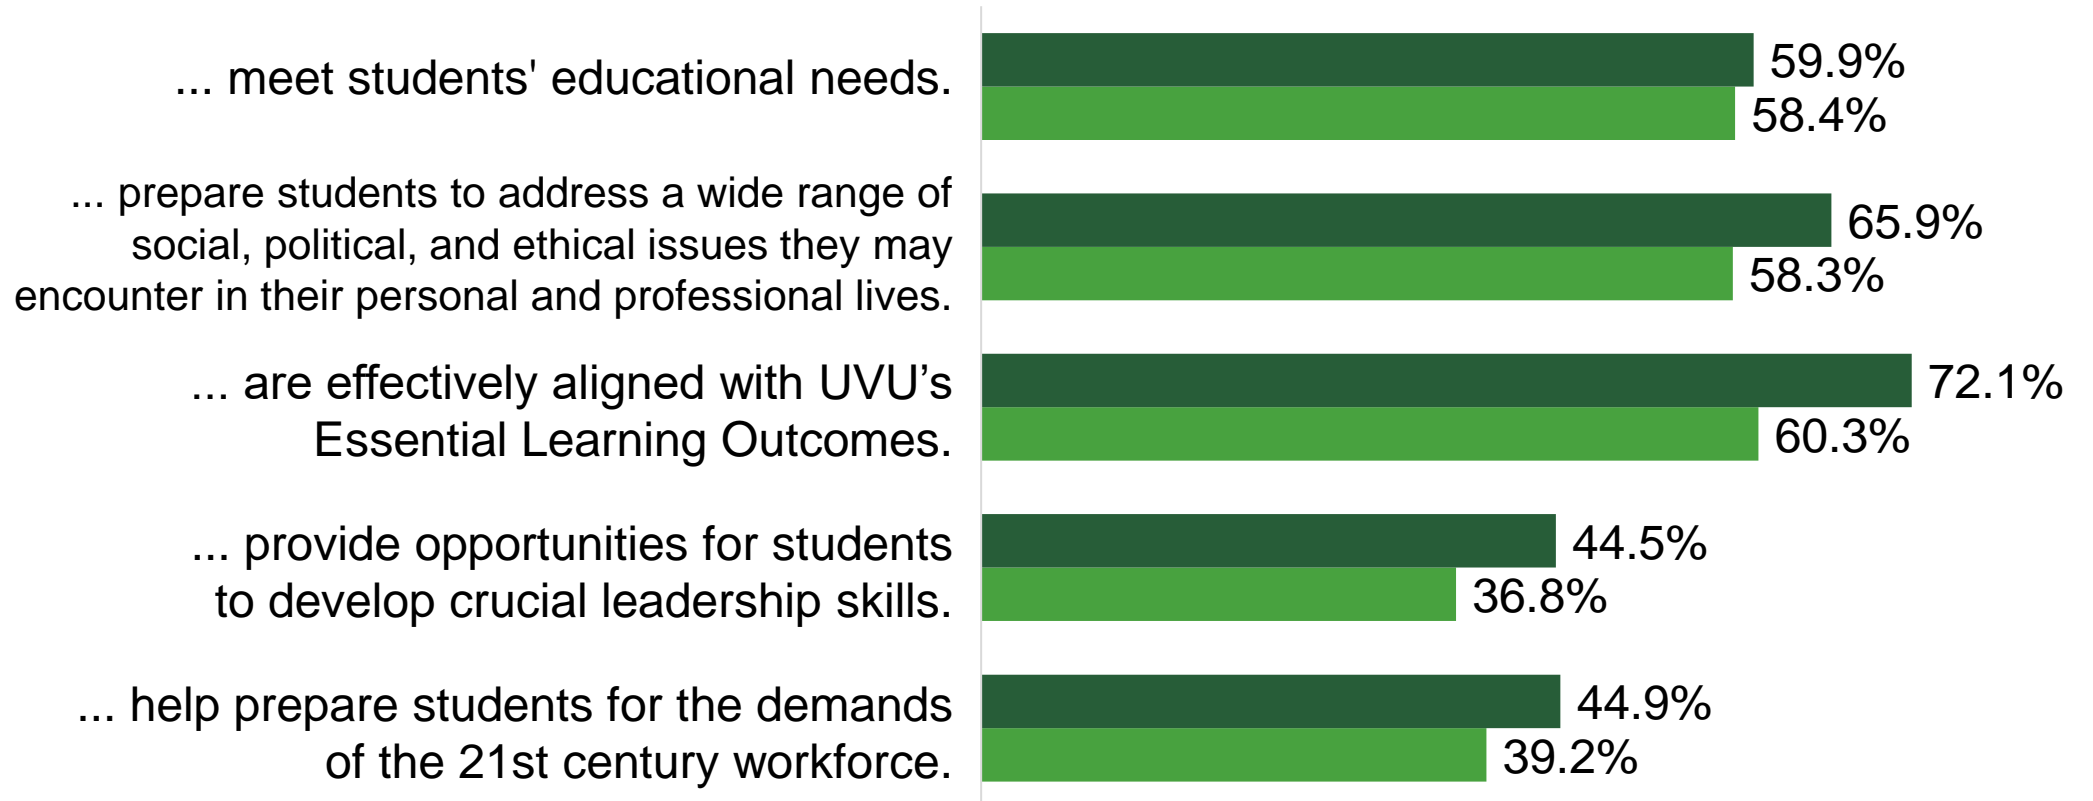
... meet students' educational needs.

59.9%
58.4%

... prepare students to address a wide range of social, political, and ethical issues they may encounter in their personal and professional lives.

65.9%
58.3%

... are effectively aligned with UVU’s Essential Learning Outcomes.

72.1%
60.3%

... provide opportunities for students to develop crucial leadership skills.

44.5%
36.8%

... help prepare students for the demands of the 21st century workforce.

44.9%
39.2%